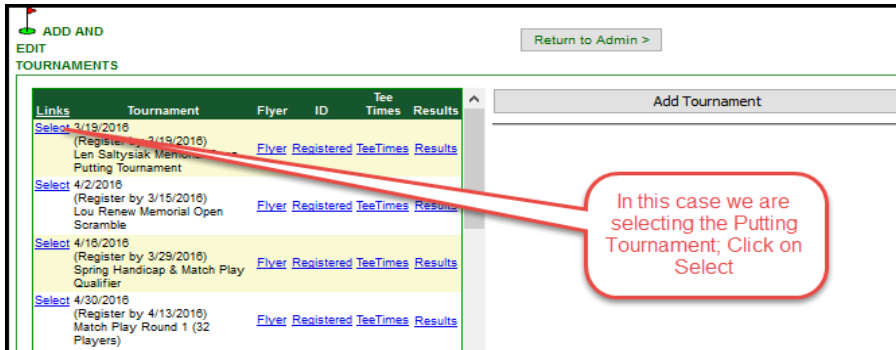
ADD AND EDIT TOURNAMENTS

Return to Admin >

| Links | Tournament | Flyer | ID | Tee Times | Results |
|---|---|---|---|---|---|
| Select | 3/19/2016 (Register by 3/19/2016) Len Saltysiak Memori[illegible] Putting Tournament | Flyer | Registered | TeeTimes | Results |
| Select | 4/2/2016 (Register by 3/15/2016) Lou Renew Memorial Open Scramble | Flyer | Registered | TeeTimes | Results |
| Select | 4/16/2016 (Register by 3/29/2016) Spring Handicap & Match Play Qualifier | Flyer | Registered | TeeTimes | Results |
| Select | 4/30/2016 (Register by 4/13/2016) Match Play Round 1 (32 Players) | Flyer | Registered | TeeTimes | Results |

Add Tournament

In this case we are selecting the Putting Tournament; Click on Select